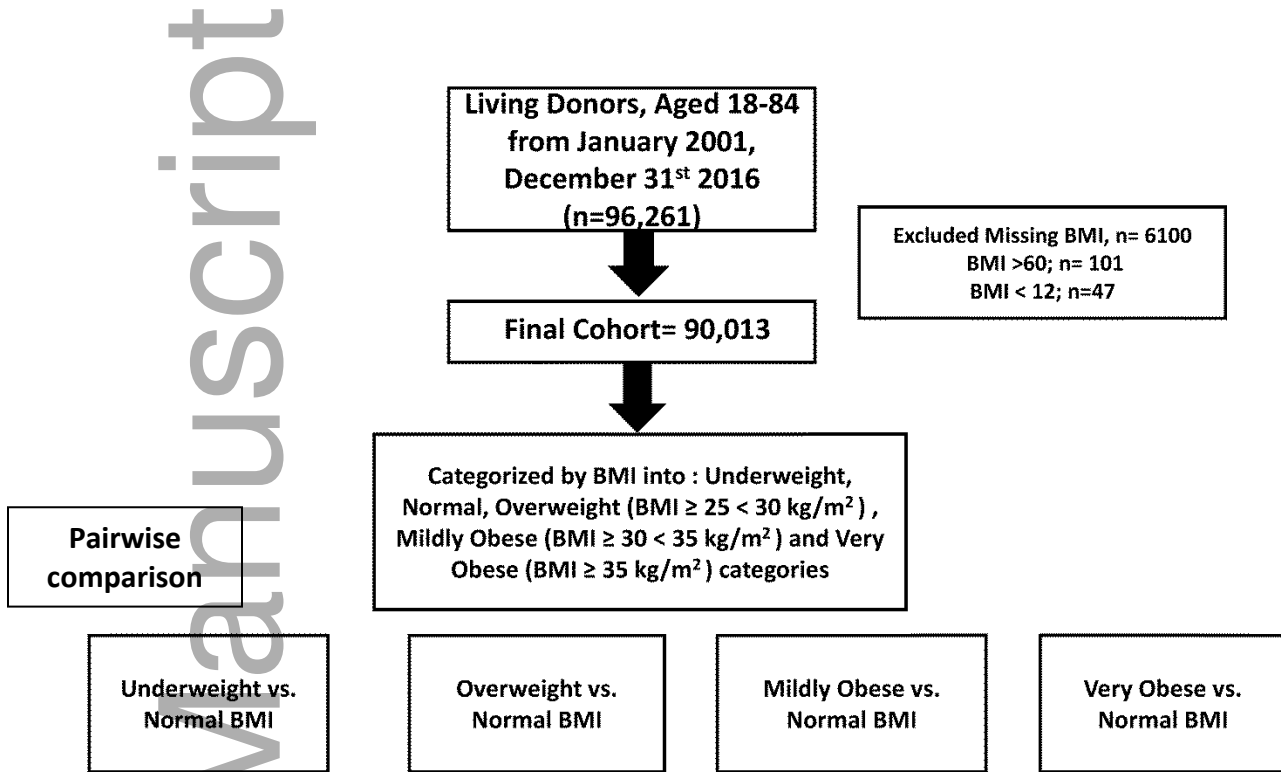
Manuscript

Living Donors, Aged 18-84 from January 2001, December 31$^{st}$ 2016 (n=96,261)

Excluded Missing BMI, n= 6100
BMI >60; n= 101
BMI < 12; n=47

Final Cohort= 90,013

Categorized by BMI into : Underweight, Normal, Overweight (BMI ≥ 25 < 30 kg/m$^2$ ) , Mildly Obese (BMI ≥ 30 < 35 kg/m$^2$ ) and Very Obese (BMI ≥ 35 kg/m$^2$ ) categories

Pairwise comparison

Underweight vs. Normal BMI

Overweight vs. Normal BMI

Mildly Obese vs. Normal BMI

Very Obese vs. Normal BMI